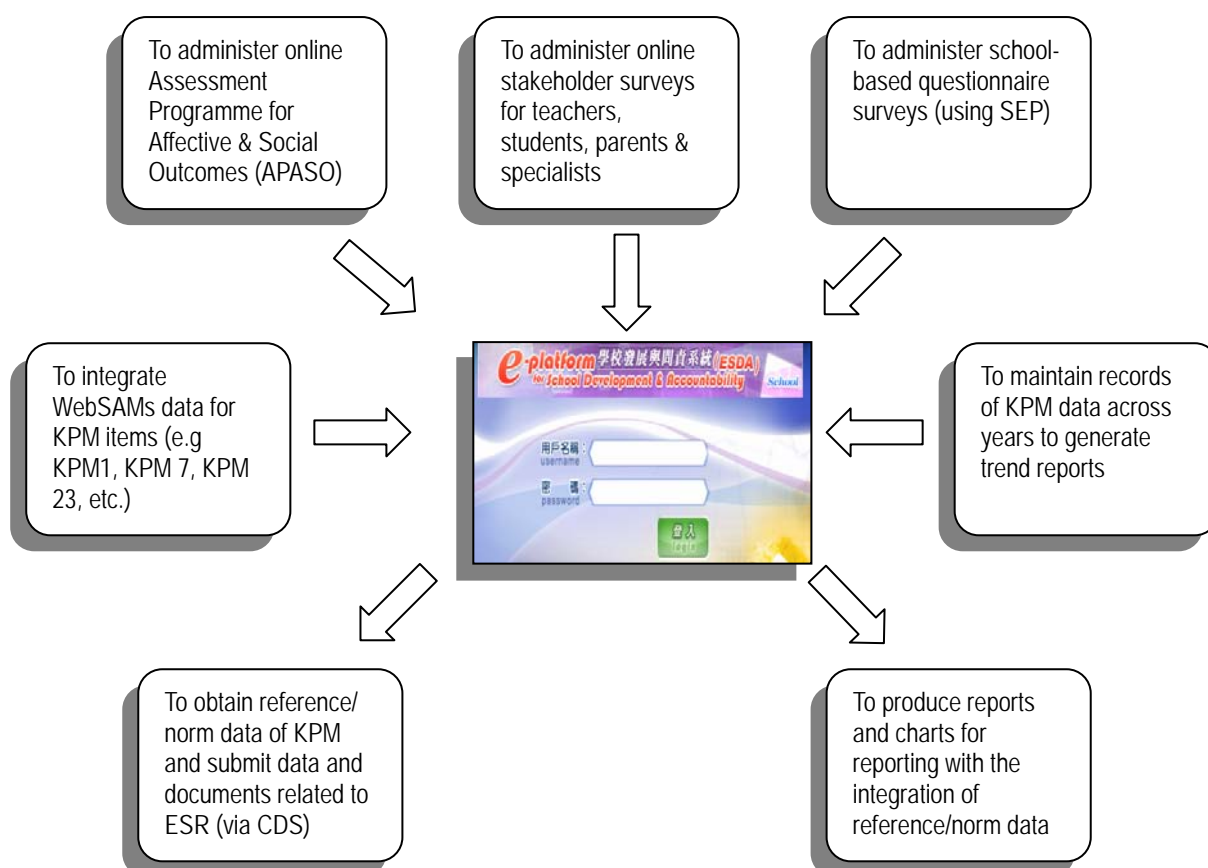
To administer online Assessment Programme for Affective & Social Outcomes (APASO)

To administer online stakeholder surveys for teachers, students, parents & specialists

To administer school-based questionnaire surveys (using SEP)

To integrate WebSAMs data for KPM items (e.g KPM1, KPM 7, KPM 23, etc.)

e-platform 學校發展與問責系統 (ESDA) for School Development & Accountability

School

用戶名稱： username

密　碼： password

登入 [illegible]

To maintain records of KPM data across years to generate trend reports

To obtain reference/ norm data of KPM and submit data and documents related to ESR (via CDS)

To produce reports and charts for reporting with the integration of reference/norm data